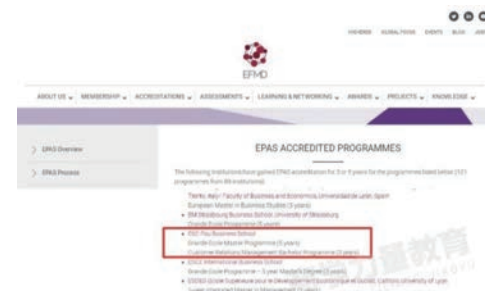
VISHERES GLOBAL FOCUS EVENTS BLOG JOB

EFMD

ABOUT US MEMBERSHIP ACCREDITATIONS ASSESSMENTS LEARNING & NETWORKING AWARDS PROJECTS KNOWLEDGE

EPAS Overview

EPAS Process

EPAS ACCREDITED PROGRAMMES

The following institutions have gained EPAS accreditation for 3 or 5 years for the programmes listed below (121 programmes from 86 institutions):

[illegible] Faculty of Business and Economics, Universidad de León, Spain
European Master in Business Studies (3 years)

EM Strasbourg Business School, University of Strasbourg
Grande Ecole Programme (5 years)

ESC Pau Business School
Grande Ecole Master Programme (5 years)
Customer Relations Management Bachelor Programme (3 years)

ESCE International Business School
Grande Ecole Programme – 5 year Master's Degree (5 years)

ESDES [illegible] Catholic University of Lyon
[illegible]

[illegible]教育